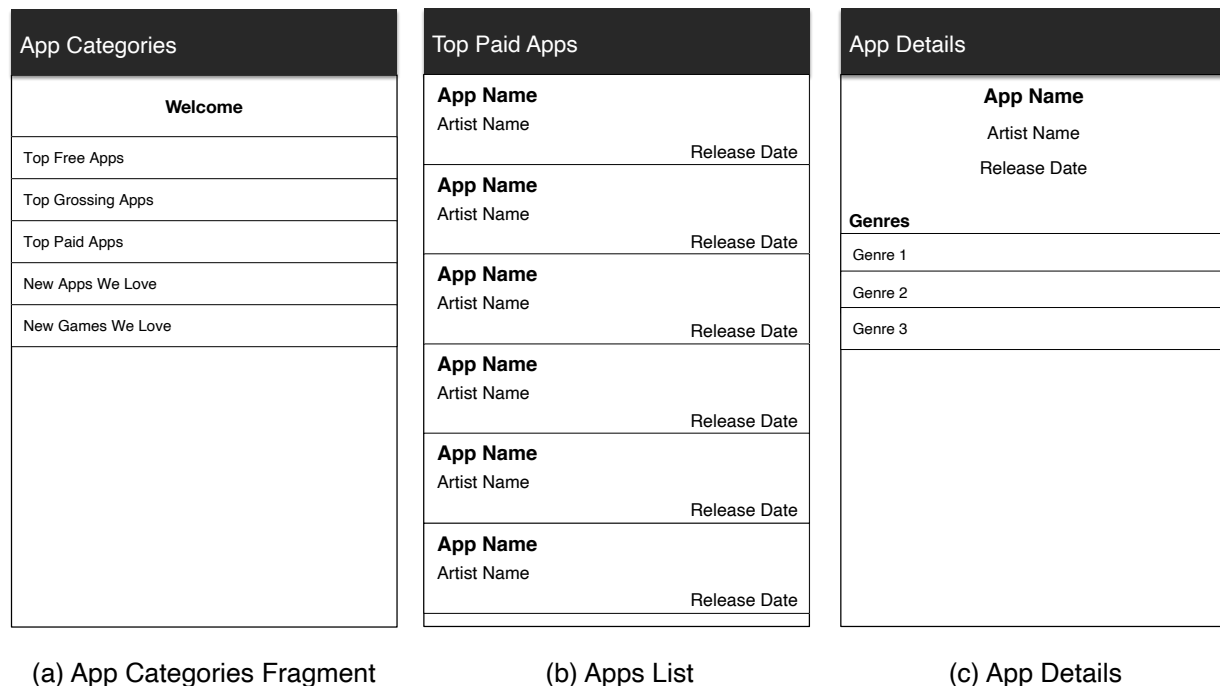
App Categories

Welcome

Top Free Apps

Top Grossing Apps

Top Paid Apps

New Apps We Love

New Games We Love

(a) App Categories Fragment

Top Paid Apps

App Name
Artist Name
Release Date

App Name
Artist Name
Release Date

App Name
Artist Name
Release Date

App Name
Artist Name
Release Date

App Name
Artist Name
Release Date

App Name
Artist Name
Release Date

(b) Apps List

App Details

App Name
Artist Name
Release Date

Genres

Genre 1

Genre 2

Genre 3

(c) App Details